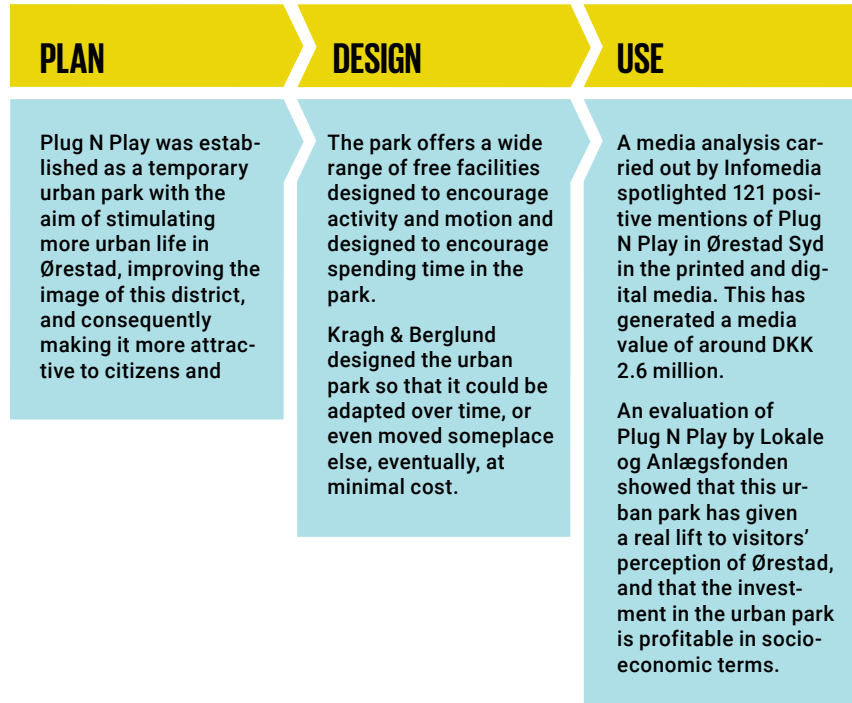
PLAN

Plug N Play was established as a temporary urban park with the aim of stimulating more urban life in Ørestad, improving the image of this district, and consequently making it more attractive to citizens and

DESIGN

The park offers a wide range of free facilities designed to encourage activity and motion and designed to encourage spending time in the park.

Kragh & Berglund designed the urban park so that it could be adapted over time, or even moved someplace else, eventually, at minimal cost.

USE

A media analysis carried out by Infomedia spotlighted 121 positive mentions of Plug N Play in Ørestad Syd in the printed and digital media. This has generated a media value of around DKK 2.6 million.

An evaluation of Plug N Play by Lokale og Anlægsfonden showed that this urban park has given a real lift to visitors' perception of Ørestad, and that the investment in the urban park is profitable in socioeconomic terms.